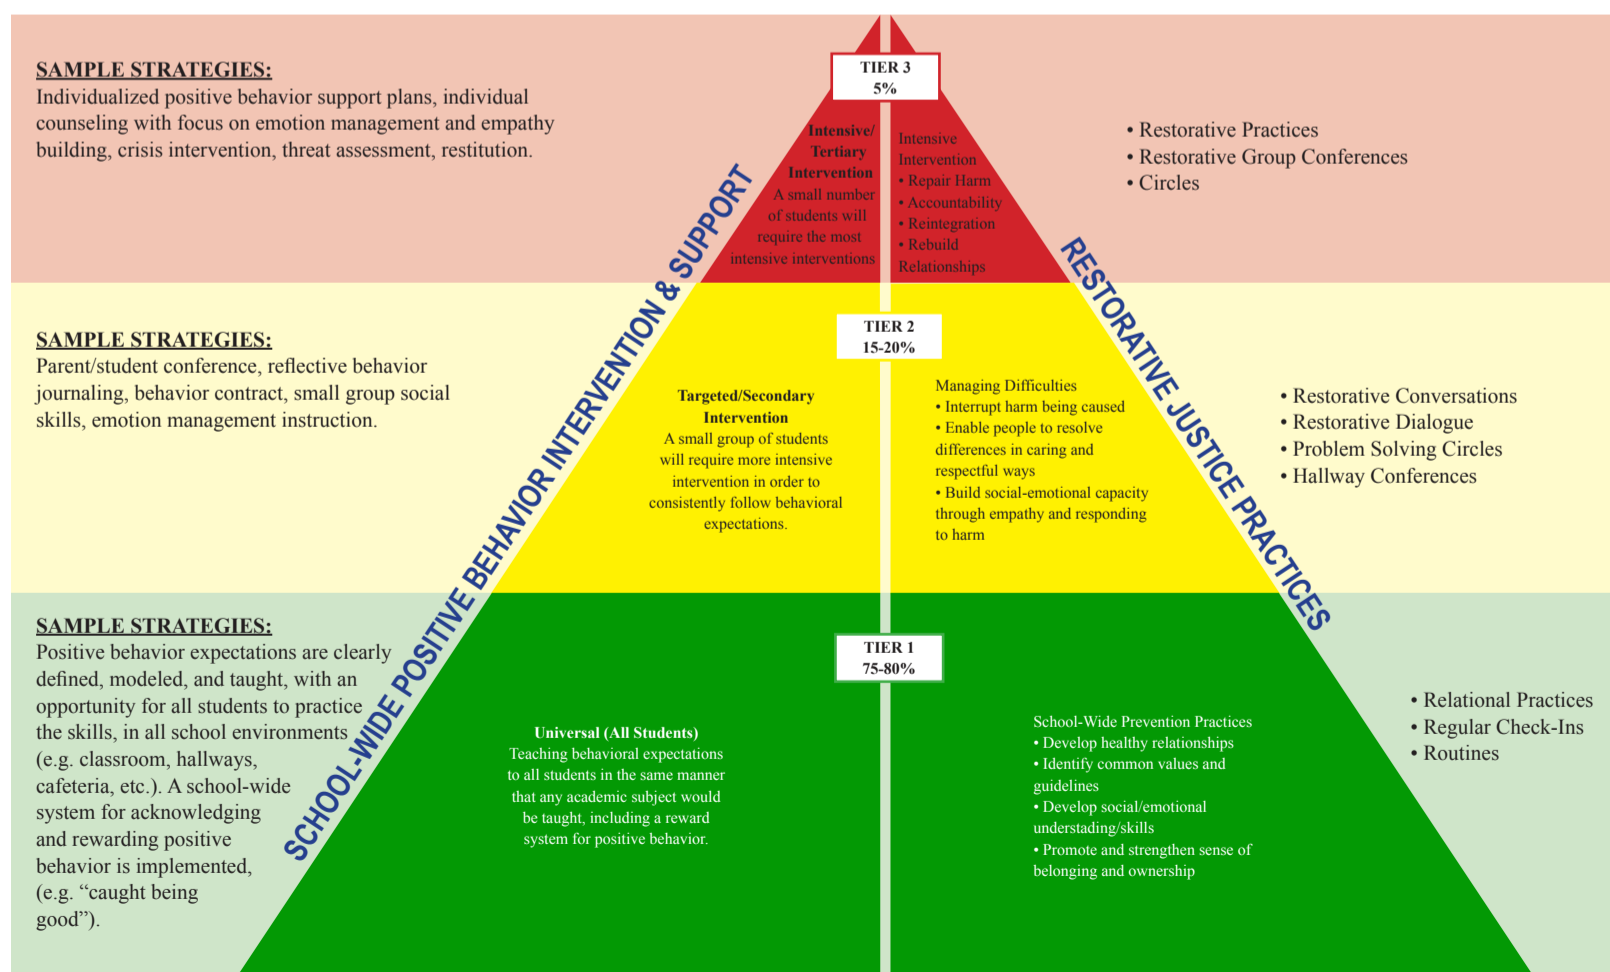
SAMPLE STRATEGIES:
Individualized positive behavior support plans, individual counseling with focus on emotion management and empathy building, crisis intervention, threat assessment, restitution.

TIER 3
5%

Intensive/ Tertiary Intervention
A small number of students will require the most intensive interventions

Intensive Intervention
• Repair Harm
• Accountability
• Reintegration
• Rebuild Relationships

• Restorative Practices
• Restorative Group Conferences
• Circles

SAMPLE STRATEGIES:
Parent/student conference, reflective behavior journaling, behavior contract, small group social skills, emotion management instruction.

TIER 2
15-20%

Targeted/Secondary Intervention
A small group of students will require more intensive intervention in order to consistently follow behavioral expectations.

Managing Difficulties
• Interrupt harm being caused
• Enable people to resolve differences in caring and respectful ways
• Build social-emotional capacity through empathy and responding to harm

• Restorative Conversations
• Restorative Dialogue
• Problem Solving Circles
• Hallway Conferences

SAMPLE STRATEGIES:
Positive behavior expectations are clearly defined, modeled, and taught, with an opportunity for all students to practice the skills, in all school environments (e.g. classroom, hallways, cafeteria, etc.). A school-wide system for acknowledging and rewarding positive behavior is implemented, (e.g. “caught being good”).

TIER 1
75-80%

Universal (All Students)
Teaching behavioral expectations to all students in the same manner that any academic subject would be taught, including a reward system for positive behavior.

School-Wide Prevention Practices
• Develop healthy relationships
• Identify common values and guidelines
• Develop social/emotional understading/skills
• Promote and strengthen sense of belonging and ownership

• Relational Practices
• Regular Check-Ins
• Routines

SCHOOL-WIDE POSITIVE BEHAVIOR INTERVENTION & SUPPORT

RESTORATIVE JUSTICE PRACTICES